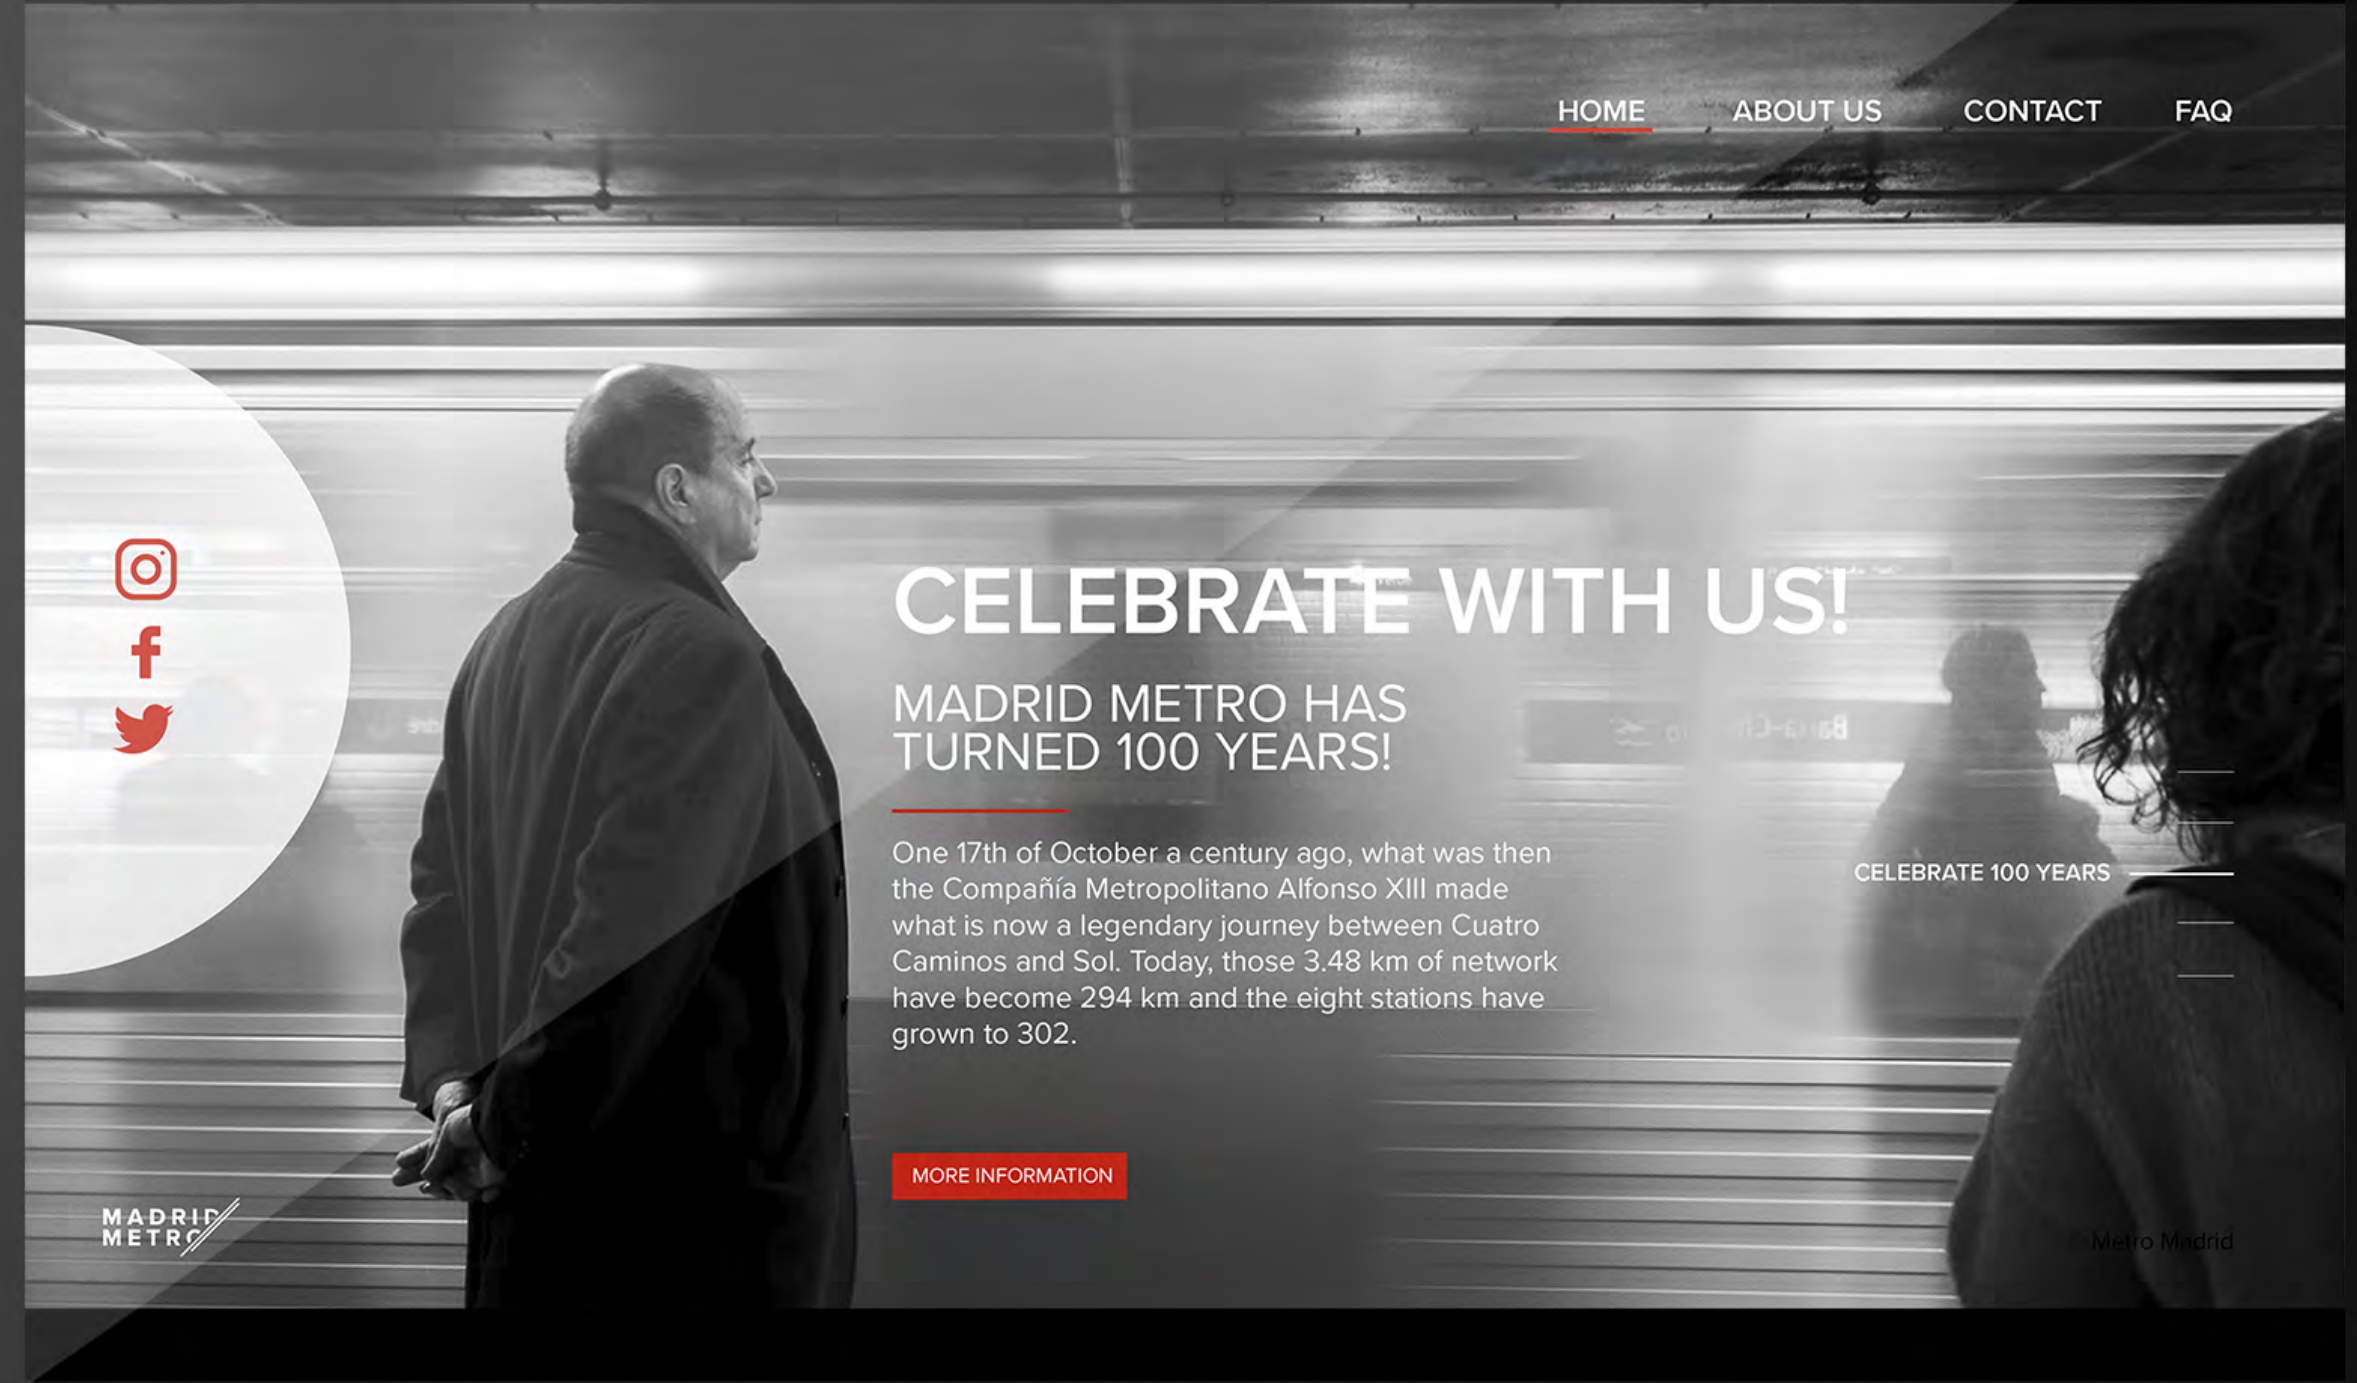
HOME ABOUT US CONTACT FAQ

CELEBRATE WITH US!

MADRID METRO HAS TURNED 100 YEARS!

One 17th of October a century ago, what was then the Compañía Metropolitano Alfonso XIII made what is now a legendary journey between Cuatro Caminos and Sol. Today, those 3.48 km of network have become 294 km and the eight stations have grown to 302.

MORE INFORMATION

CELEBRATE 100 YEARS

MADRID METRO

© Metro Madrid